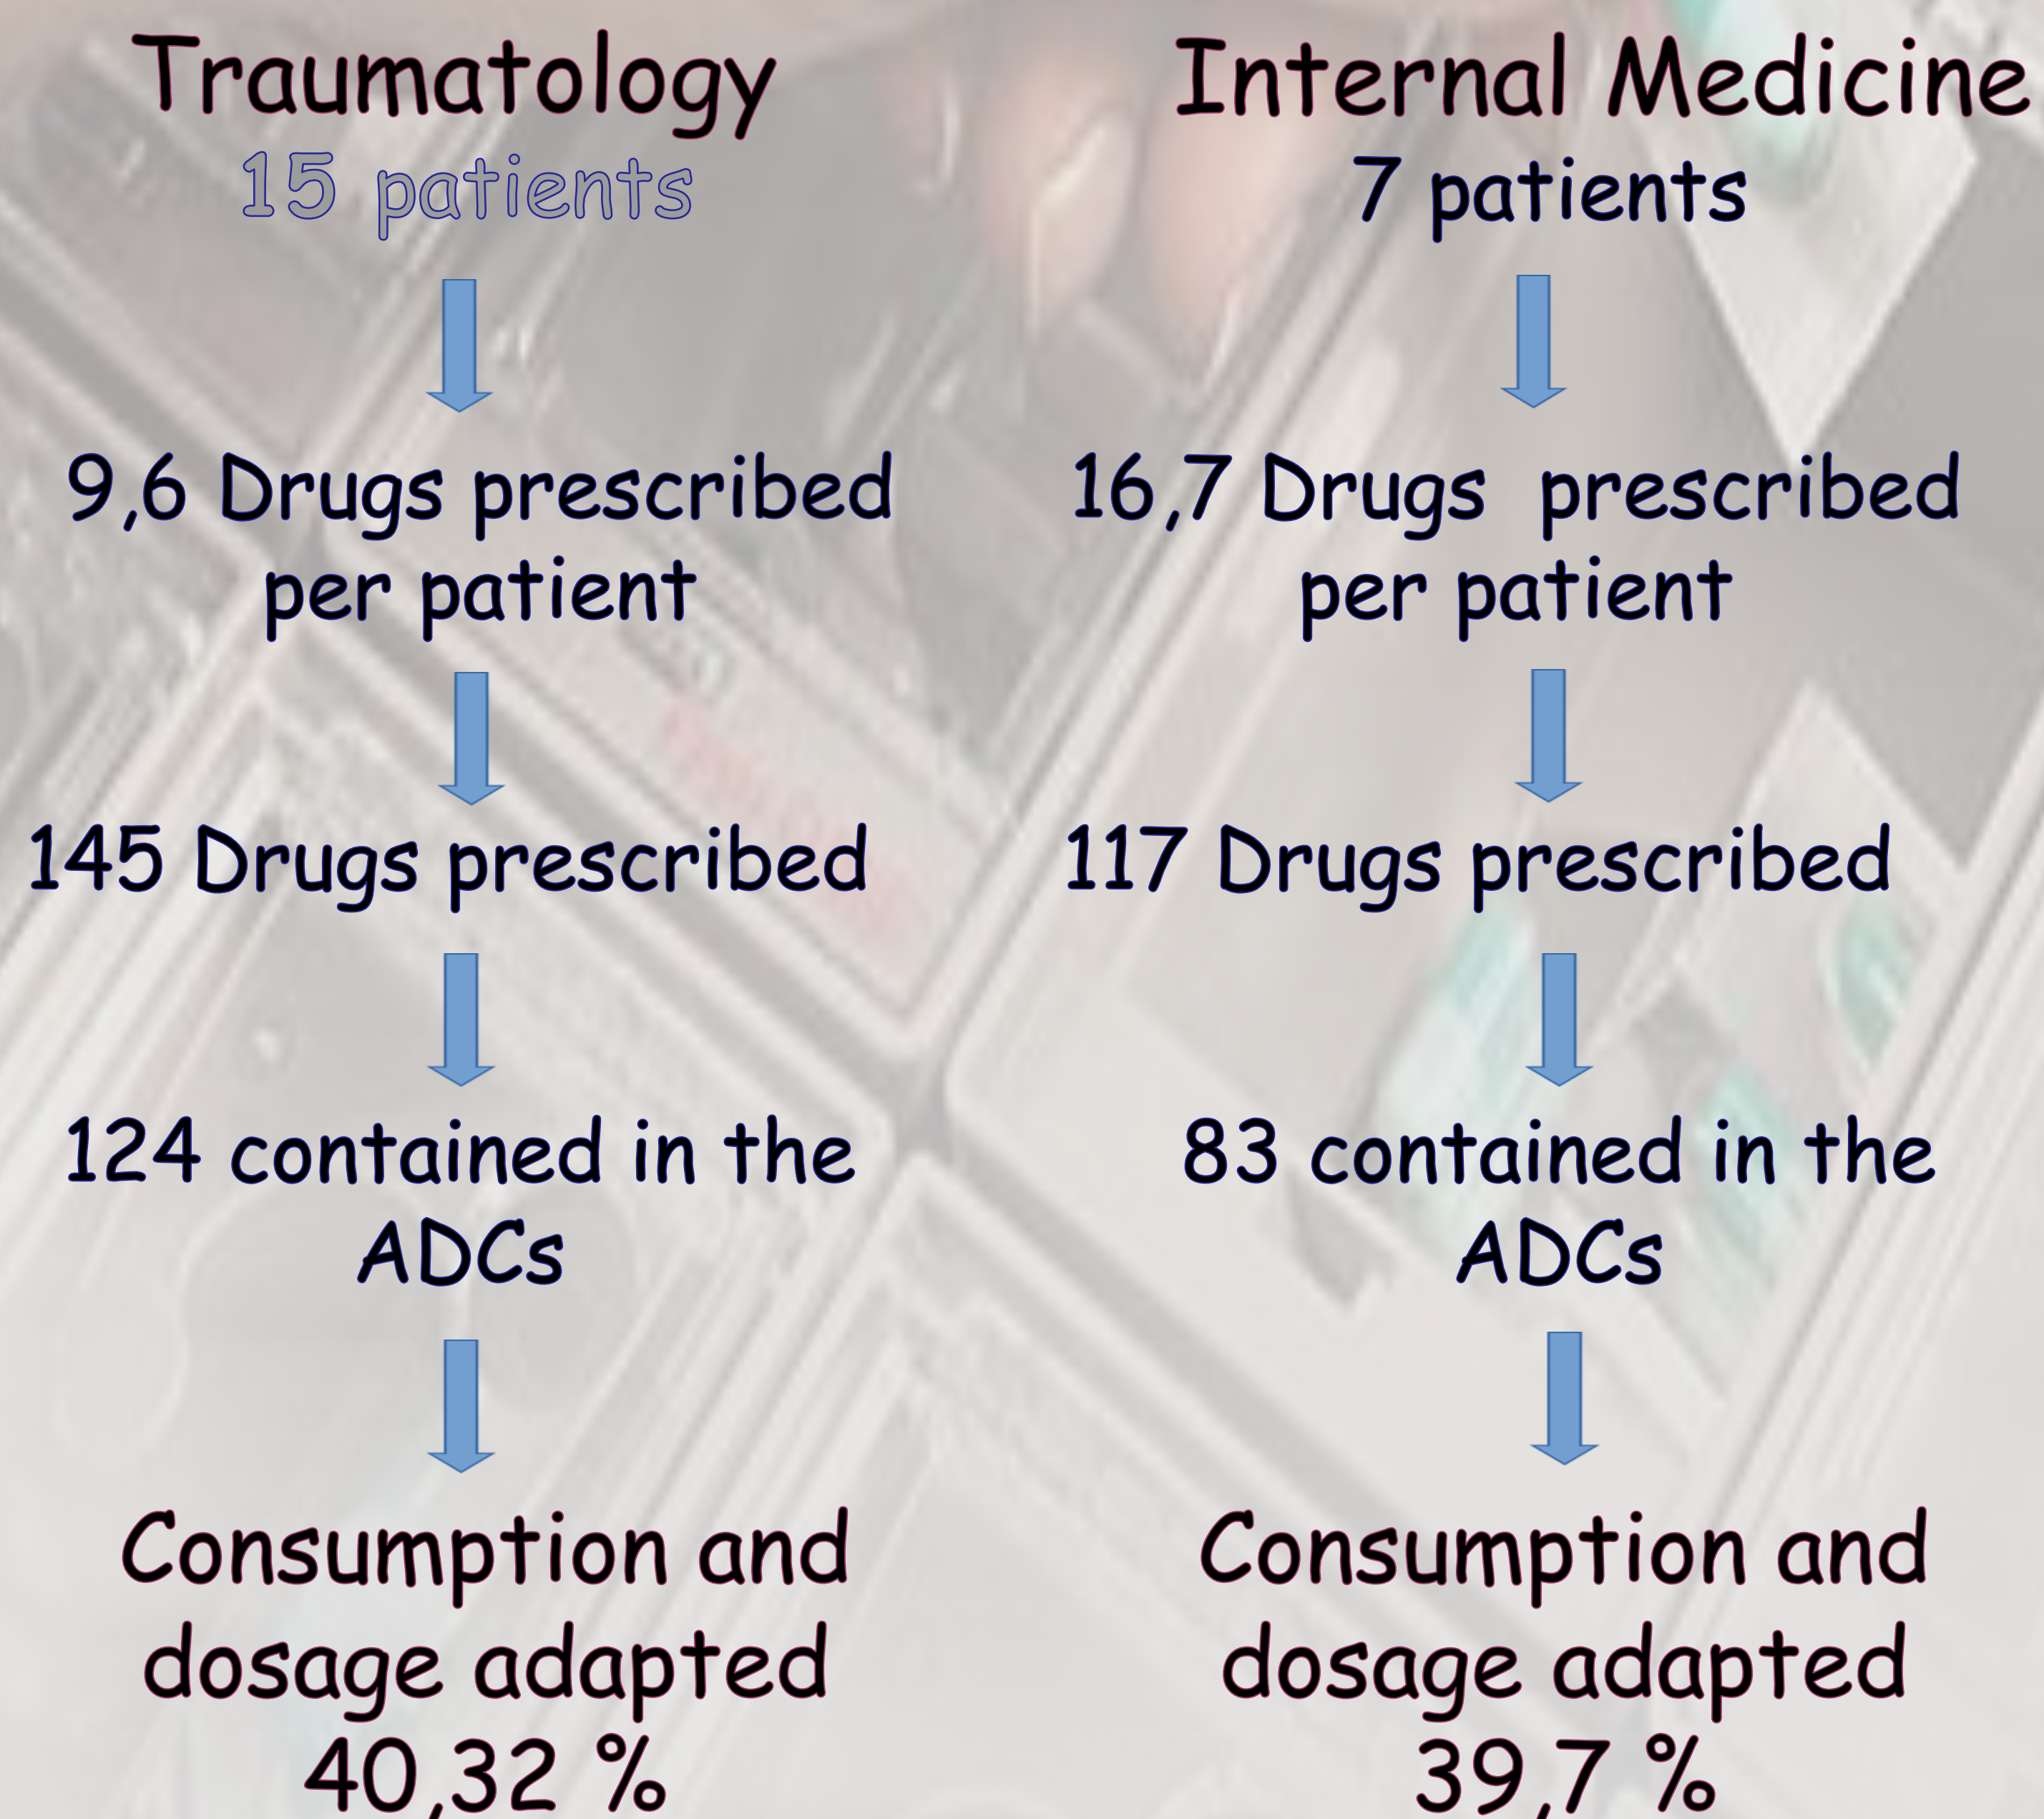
Traumatology
15 patients

9,6 Drugs prescribed per patient

145 Drugs prescribed

124 contained in the ADCs

Consumption and dosage adapted
40,32 %

Internal Medicine
7 patients

16,7 Drugs prescribed per patient

117 Drugs prescribed

83 contained in the ADCs

Consumption and dosage adapted
39,7 %